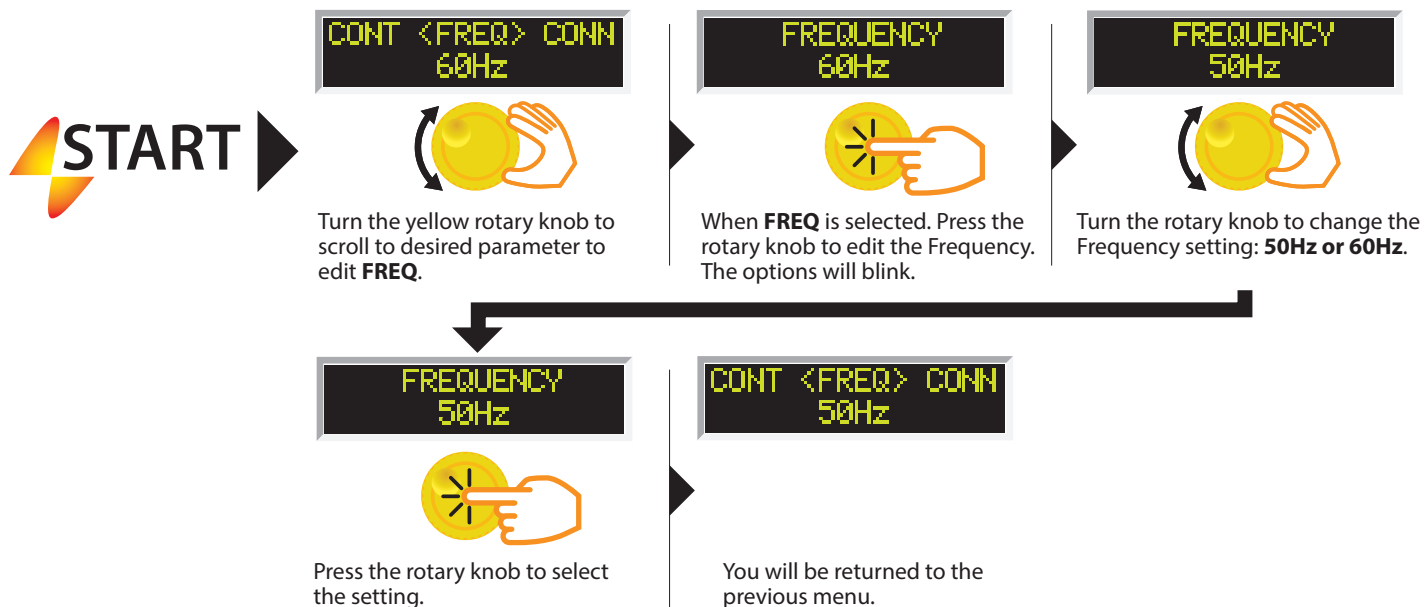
START

CONT <FREQ> CONN
60Hz

Turn the yellow rotary knob to scroll to desired parameter to edit **FREQ**.

FREQUENCY
60Hz

When **FREQ** is selected. Press the rotary knob to edit the Frequency. The options will blink.

FREQUENCY
50Hz

Turn the rotary knob to change the Frequency setting: **50Hz or 60Hz**.

FREQUENCY
50Hz

Press the rotary knob to select the setting.

CONT <FREQ> CONN
50Hz

You will be returned to the previous menu.